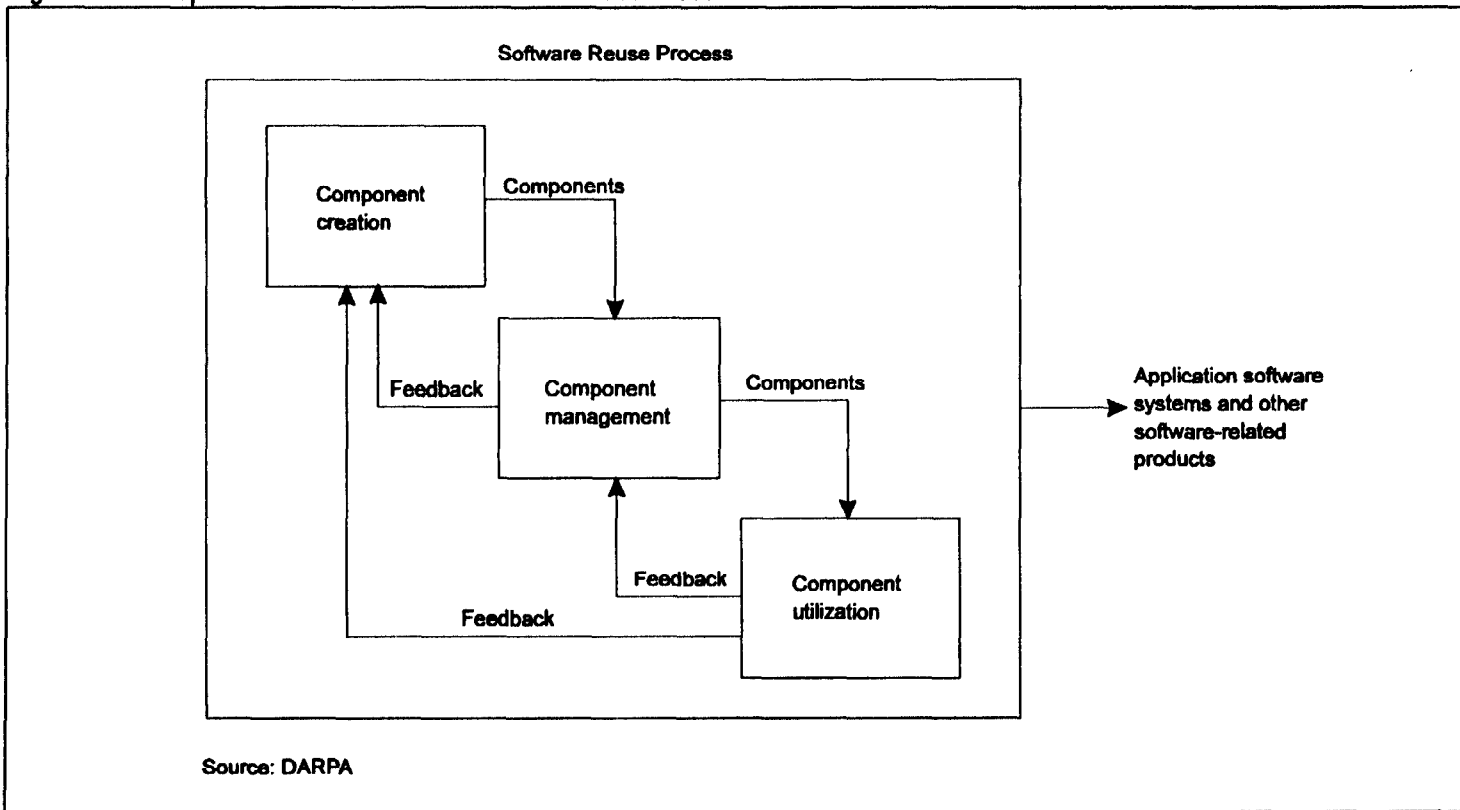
Software Reuse Process

Component creation

Components

Feedback

Component management

Components

Application software systems and other software-related products

Feedback

Component utilization

Feedback

Source: DARPA